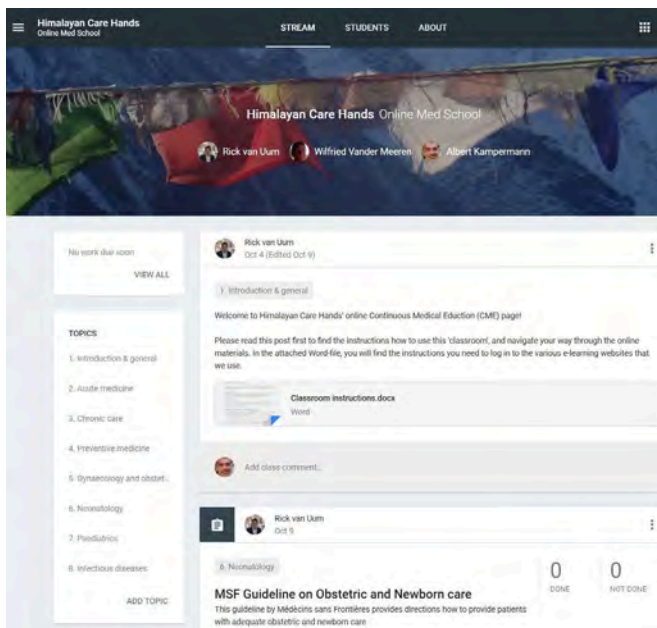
Himalayan Care Hands
Online Med School

STREAM STUDENTS ABOUT

Himalayan Care Hands Online Med School

Rick van Uum Wilfried Vander Meeren Albert Kampermann

No work due soon

VIEW ALL

TOPICS

1. Introduction & general

2. Acute medicine

3. Chronic care

4. Preventive medicine

5. Gynaecology and obstet...

6. Neonatology

7. Paediatrics

8. Infectious diseases

ADD TOPIC

Rick van Uum
Oct 4 (Edited Oct 9)

1. Introduction & general

Welcome to Himalayan Care Hands' online Continuous Medical Eduction (CME) page!

Please read this post first to find the instructions how to use this 'classroom', and navigate your way through the online materials. In the attached Word-file, you will find the instructions you need to log in to the various e-learning websites that we use.

Classroom instructions.docx
Word

Add class comment...

Rick van Uum
Oct 9

6. Neonatology

MSF Guideline on Obstetric and Newborn care

This guideline by Médecins sans Frontières provides directions how to provide patients with adequate obstetric and newborn care

0
DONE

0
NOT DONE